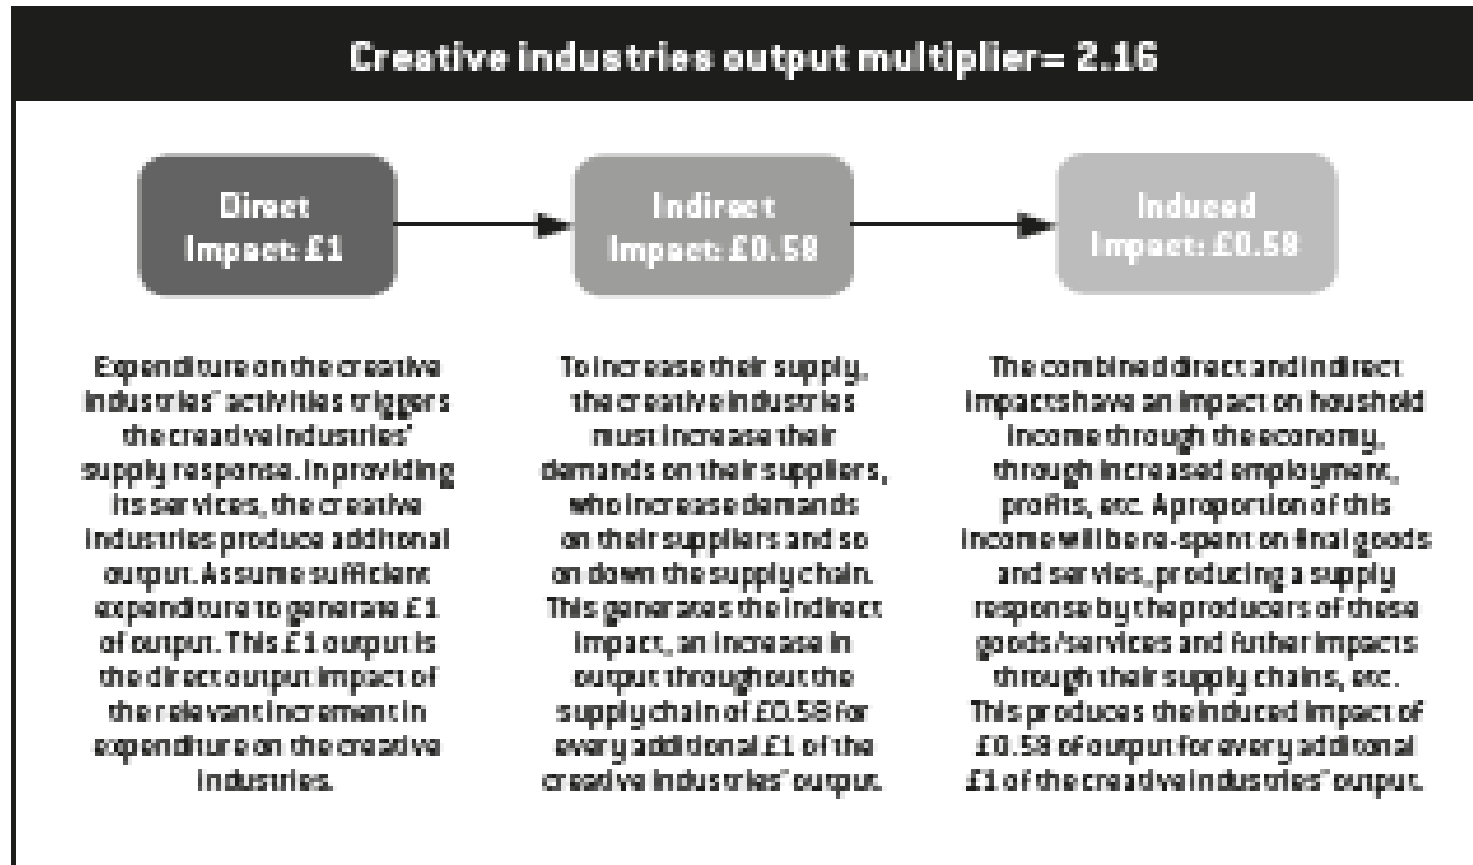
Creative industries output multiplier= 2.16

Direct Impact: £1

Indirect Impact: £0.58

Induced Impact: £0.58

Expenditure on the creative industries' activities triggers the creative industries' supply response. In providing its services, the creative industries produce additional output. Assume sufficient expenditure to generate £1 of output. This £1 output is the direct output impact of the relevant increment in expenditure on the creative industries.

To increase their supply, the creative industries must increase their demands on their suppliers, who increase demands on their suppliers and so on down the supply chain. This generates the indirect impact, an increase in output throughout the supply chain of £0.58 for every additional £1 of the creative industries' output.

The combined direct and indirect impacts have an impact on houshold income through the economy, through increased employment, profits, etc. A proportion of this income will be re-spent on final goods and servies, producing a supply response by the producers of these goods/services and futher impacts through their supply chains, etc. This produces the induced impact of £0.58 of output for every additional £1 of the creative industries' output.